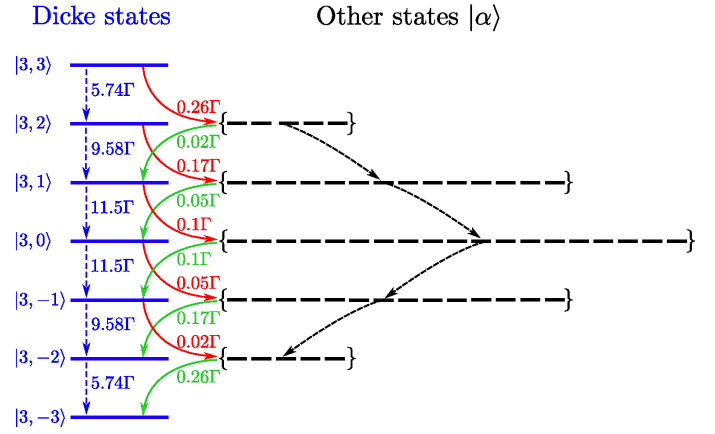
Dicke states

Other states $|\alpha\rangle$

$|3,3\rangle$

$5.74\Gamma$

$0.26\Gamma$

$|3,2\rangle$

$0.02\Gamma$

$9.58\Gamma$

$0.17\Gamma$

$|3,1\rangle$

$0.05\Gamma$

$11.5\Gamma$

$0.1\Gamma$

$|3,0\rangle$

$0.1\Gamma$

$11.5\Gamma$

$0.05\Gamma$

$|3,-1\rangle$

$0.17\Gamma$

$9.58\Gamma$

$0.02\Gamma$

$|3,-2\rangle$

$0.26\Gamma$

$5.74\Gamma$

$|3,-3\rangle$